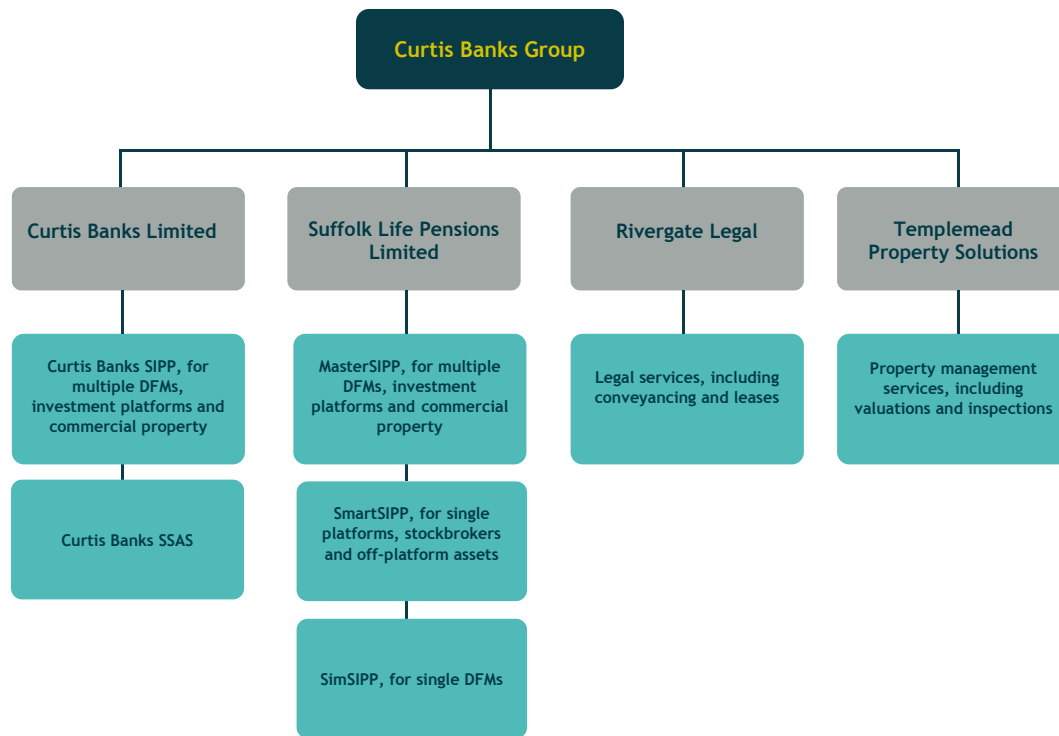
Curtis Banks Group

Curtis Banks Limited

Curtis Banks SIPP, for multiple DFMs, investment platforms and commercial property

Curtis Banks SSAS

Suffolk Life Pensions Limited

MasterSIPP, for multiple DFMs, investment platforms and commercial property

SmartSIPP, for single platforms, stockbrokers and off-platform assets

SimSIPP, for single DFMs

Rivergate Legal

Legal services, including conveyancing and leases

Templemead Property Solutions

Property management services, including valuations and inspections